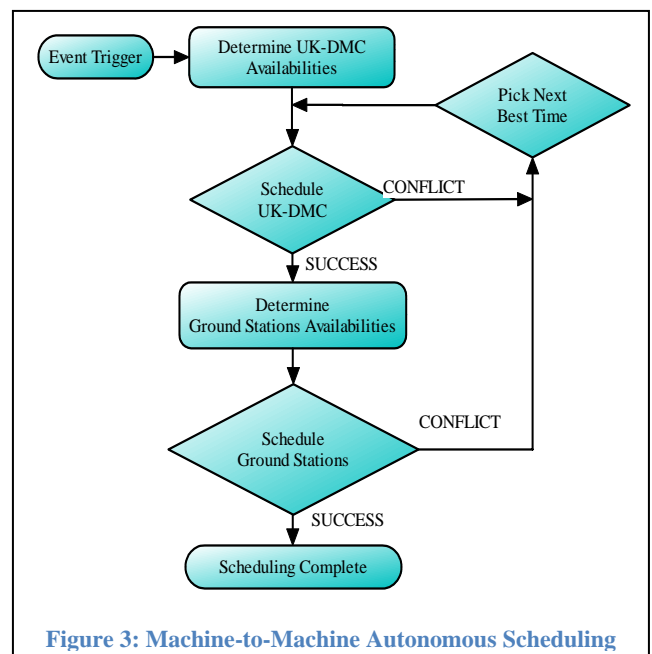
Event Trigger

Determine UK-DMC Availabilities

Pick Next Best Time

Schedule UK-DMC

CONFLICT

SUCCESS

Determine Ground Stations Availabilities

Schedule Ground Stations

CONFLICT

SUCCESS

Scheduling Complete

Figure 3: Machine-to-Machine Autonomous Scheduling